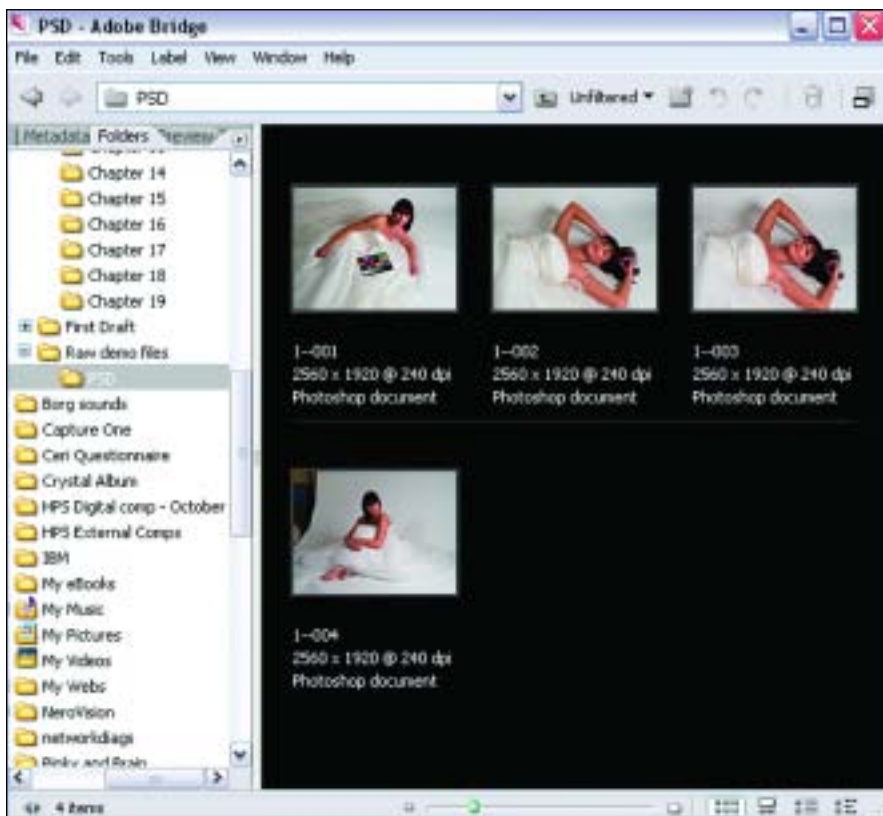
PSD - Adobe Bridge

File Edit Tools Label View Window Help

PSD

Unfiltered

Metadata Folders Preview

Chapter 14
Chapter 15
Chapter 16
Chapter 17
Chapter 18
Chapter 19
First Draft
Raw demo files
PSD
Borg sounds
Capture One
Ceri Questionnaire
Crystal Album
HPS Digital comp - October
HPS External Comps
IBM
My eBooks
My Music
My Pictures
My Videos
My Webs
NeroVision
networldiags
Pinky and Brain

1—001
2560 x 1920 @ 240 dpi
Photoshop document

1—002
2560 x 1920 @ 240 dpi
Photoshop document

1—003
2560 x 1920 @ 240 dpi
Photoshop document

1—004
2560 x 1920 @ 240 dpi
Photoshop document

4 items